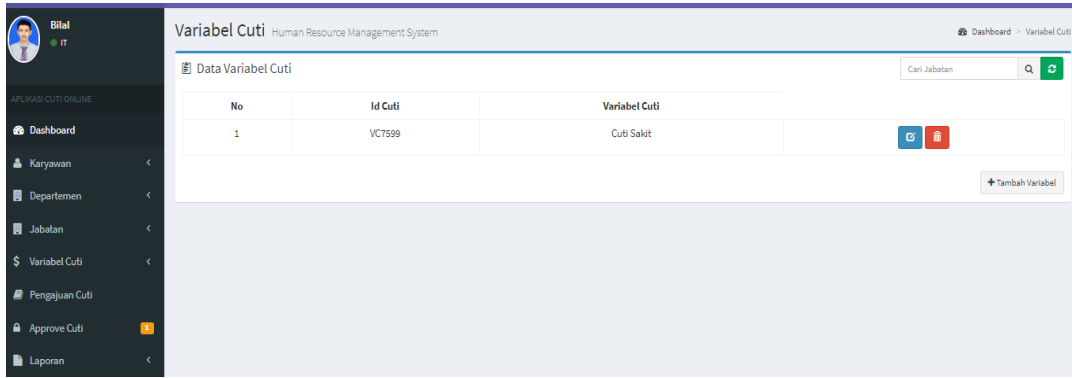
Bilal
IT

APLIKASI CUTI ONLINE

Dashboard

Karyawan

Departemen

Jabatan

Variabel Cuti

Pengajuan Cuti

Approve Cuti 1

Laporan

Variabel Cuti Human Resource Management System

Dashboard > Variabel Cuti

Data Variabel Cuti

Cari Jabatan

| No | Id Cuti | Variabel Cuti | |
|---|---|---|---|
| 1 | VC7599 | Cuti Sakit | |

+ Tambah Variabel